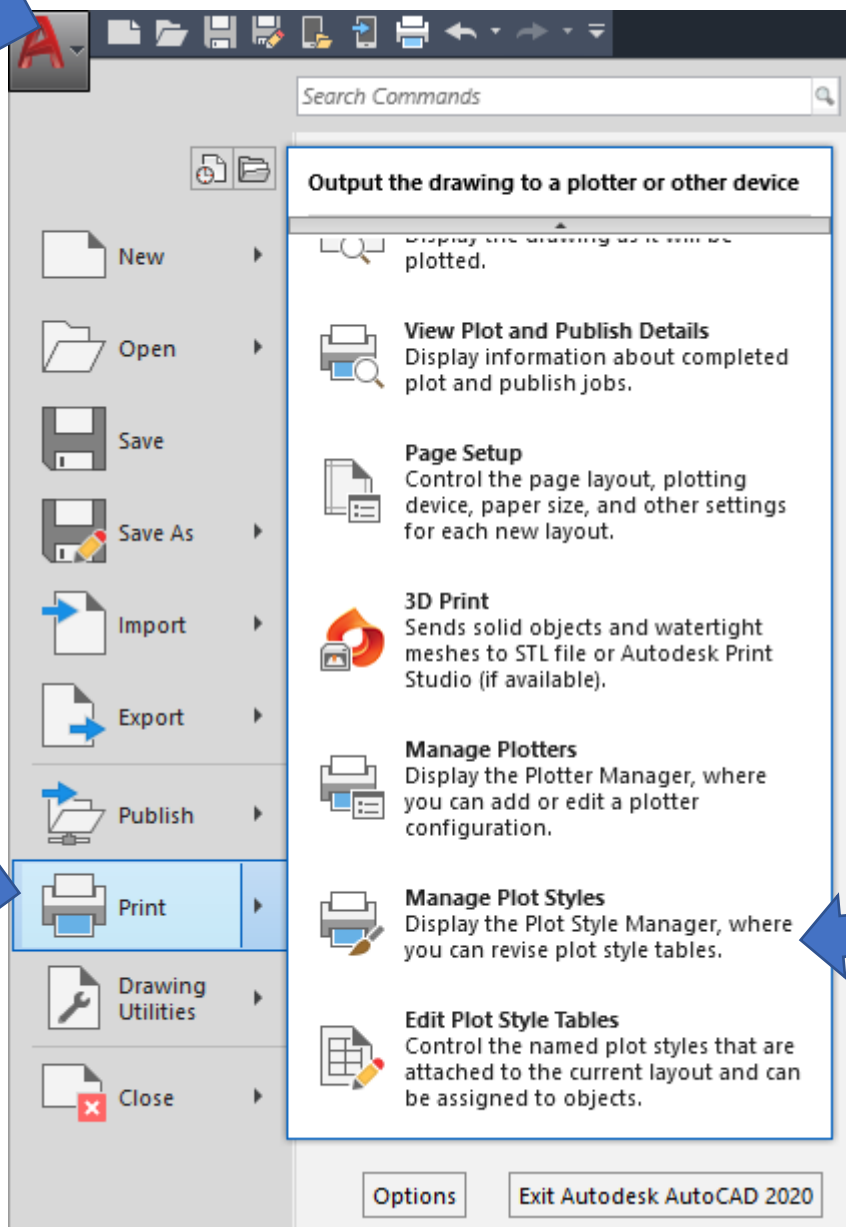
Search Commands

Output the drawing to a plotter or other device

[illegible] plotted.

View Plot and Publish Details
Display information about completed plot and publish jobs.

Page Setup
Control the page layout, plotting device, paper size, and other settings for each new layout.

3D Print
Sends solid objects and watertight meshes to STL file or Autodesk Print Studio (if available).

Manage Plotters
Display the Plotter Manager, where you can add or edit a plotter configuration.

Manage Plot Styles
Display the Plot Style Manager, where you can revise plot style tables.

Edit Plot Style Tables
Control the named plot styles that are attached to the current layout and can be assigned to objects.

New

Open

Save

Save As

Import

Export

Publish

Print

Drawing Utilities

Close

Options

Exit Autodesk AutoCAD 2020